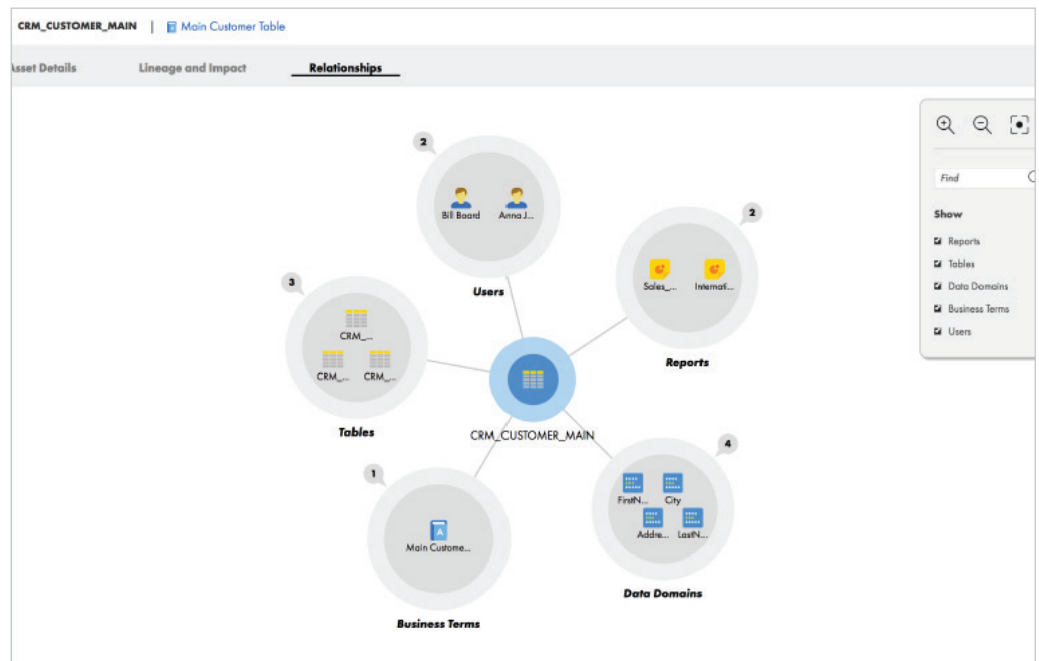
CRM_CUSTOMER_MAIN | Main Customer Table

sset Details Lineage and Impact Relationships

2
Bill Board Anna J...
Users

2
Sales_... Internati...
Reports

3
CRM_...
CRM_... CRM_...
Tables

CRM_CUSTOMER_MAIN

1
Main Custome...
Business Terms

4
FirstN... City
Addre... LastN...
Data Domains

Find

Show
Reports
Tables
Data Domains
Business Terms
Users